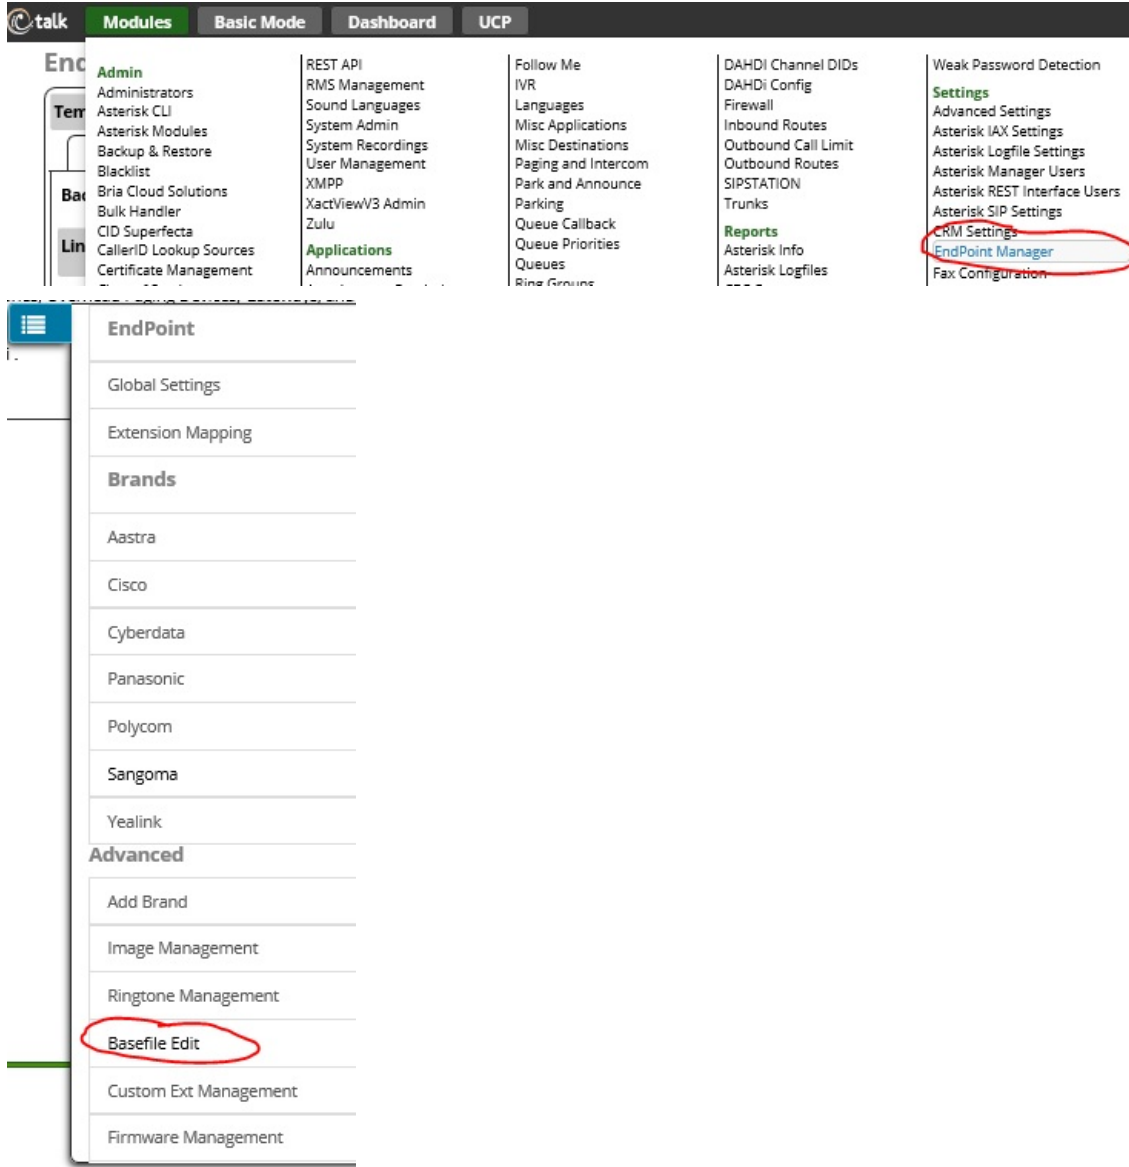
talk Modules Basic Mode Dashboard UCP

End
Tem
Bac
Lin

Admin
Administrators
Asterisk CLI
Asterisk Modules
Backup & Restore
Blacklist
Bria Cloud Solutions
Bulk Handler
CID Superfecta
CallerID Lookup Sources
Certificate Management

REST API
RMS Management
Sound Languages
System Admin
System Recordings
User Management
XMPP
XactViewV3 Admin
Zulu
Applications
Announcements

Follow Me
IVR
Languages
Misc Applications
Misc Destinations
Paging and Intercom
Park and Announce
Parking
Queue Callback
Queue Priorities
Queues
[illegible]

DAHDI Channel DIDs
DAHDi Config
Firewall
Inbound Routes
Outbound Call Limit
Outbound Routes
SIPSTATION
Trunks
Reports
Asterisk Info
Asterisk Logfiles

Weak Password Detection
Settings
Advanced Settings
Asterisk IAX Settings
Asterisk Logfile Settings
Asterisk Manager Users
Asterisk REST Interface Users
Asterisk SIP Settings
CRM Settings
EndPoint Manager
Fax Configuration

EndPoint
Global Settings
Extension Mapping
Brands
Aastra
Cisco
Cyberdata
Panasonic
Polycom
Sangoma
Yealink
Advanced
Add Brand
Image Management
Ringtone Management
Basefile Edit
Custom Ext Management
Firmware Management